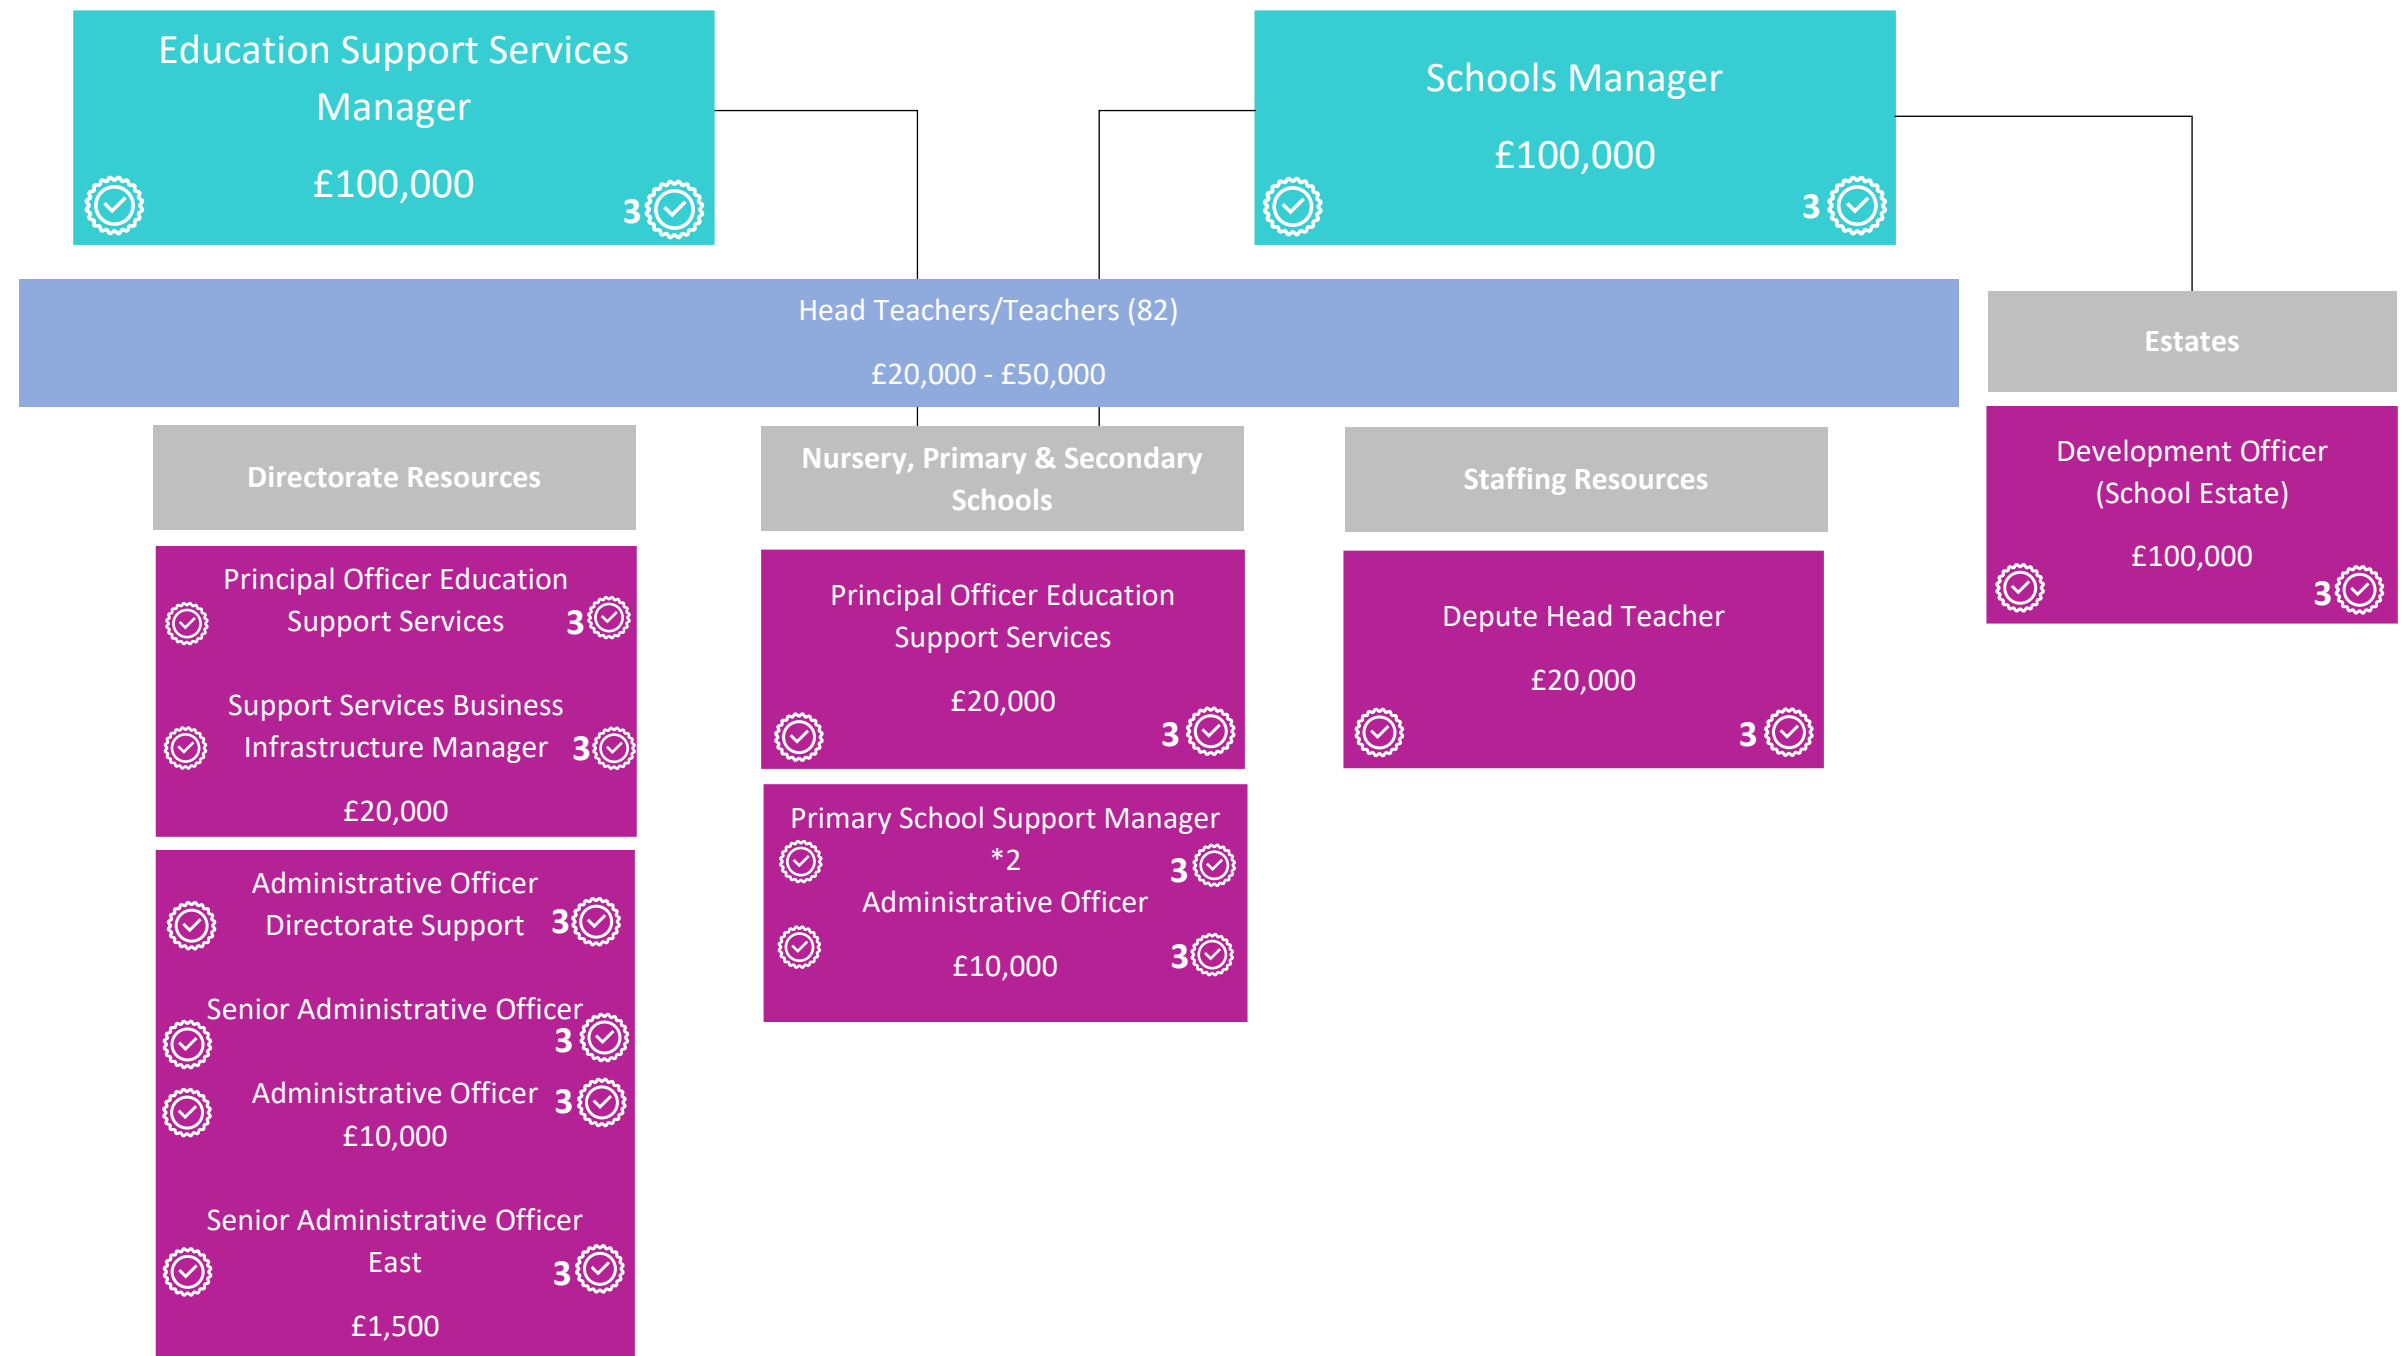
Education Support Services Manager

£100,000

3

Schools Manager

£100,000

3

Head Teachers/Teachers (82)

£20,000 - £50,000

Estates

Directorate Resources

Nursery, Primary & Secondary Schools

Staffing Resources

Development Officer (School Estate)

£100,000

3

Principal Officer Education Support Services

3

Support Services Business Infrastructure Manager

3

£20,000

Principal Officer Education Support Services

£20,000

3

Depute Head Teacher

£20,000

3

Primary School Support Manager *2

3

Administrative Officer

£10,000

3

Administrative Officer Directorate Support

3

Senior Administrative Officer

3

Administrative Officer

3

£10,000

Senior Administrative Officer East

3

£1,500